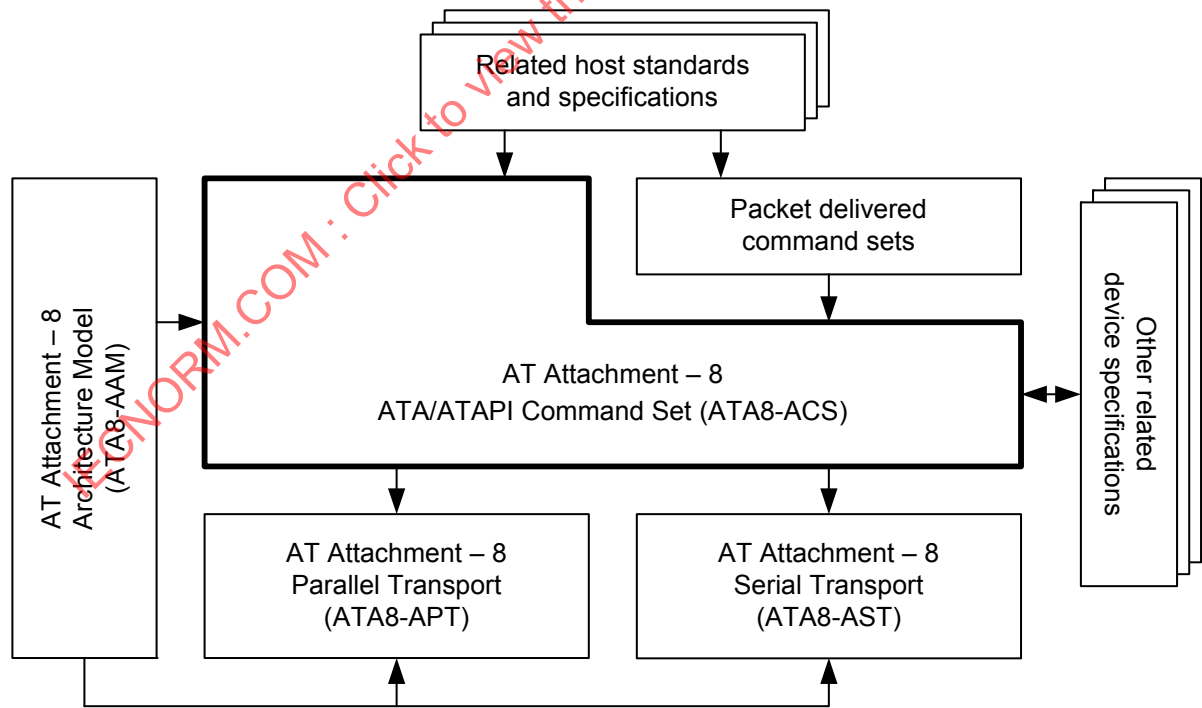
Related host standards and specifications

AT Attachment – 8
Architecture Model
(ATA8-AAM)

Packet delivered command sets

AT Attachment – 8
ATA/ATAPI Command Set (ATA8-ACS)

Other related device specifications

AT Attachment – 8
Parallel Transport
(ATA8-APT)

AT Attachment – 8
Serial Transport
(ATA8-AST)

IECNORM.COM : Click to view th